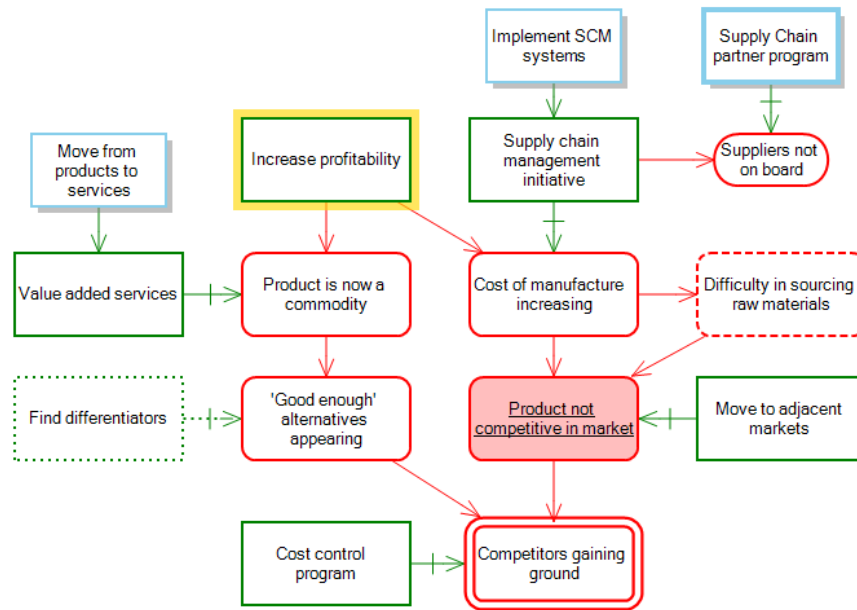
Implement SCM systems

Supply Chain partner program

Move from products to services

Increase profitability

Supply chain management initiative

Suppliers not on board

Value added services

Product is now a commodity

Cost of manufacture increasing

Difficulty in sourcing raw materials

Find differentiators

'Good enough' alternatives appearing

Product not competitive in market

Move to adjacent markets

Cost control program

Competitors gaining ground